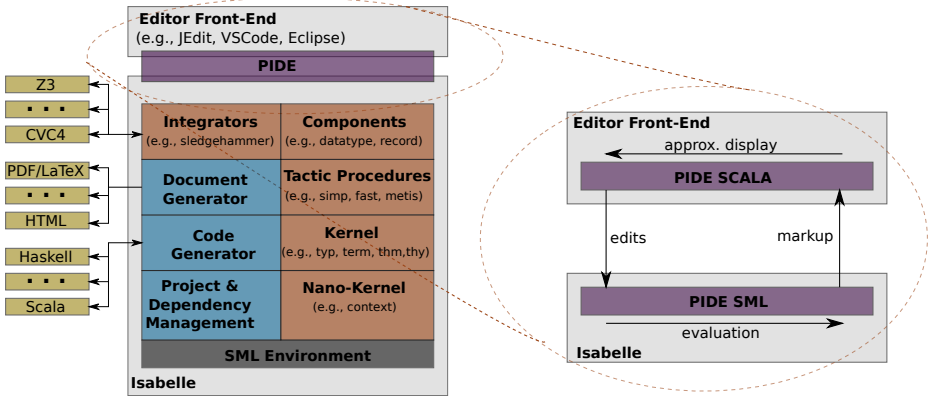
Editor Front-End
(e.g., JEdit, VSCode, Eclipse)

PIDE

Z3
. . .
CVC4

PDF/LaTeX
. . .
HTML

Haskell
. . .
Scala

Integrators
(e.g., sledgehammer)

Components
(e.g., datatype, record)

Document Generator

Tactic Procedures
(e.g., simp, fast, metis)

Code Generator

Kernel
(e.g., typ, term, thm,thy)

Project & Dependency Management

Nano-Kernel
(e.g., context)

SML Environment

Isabelle

Editor Front-End

approx. display

PIDE SCALA

edits

markup

PIDE SML

evaluation

Isabelle